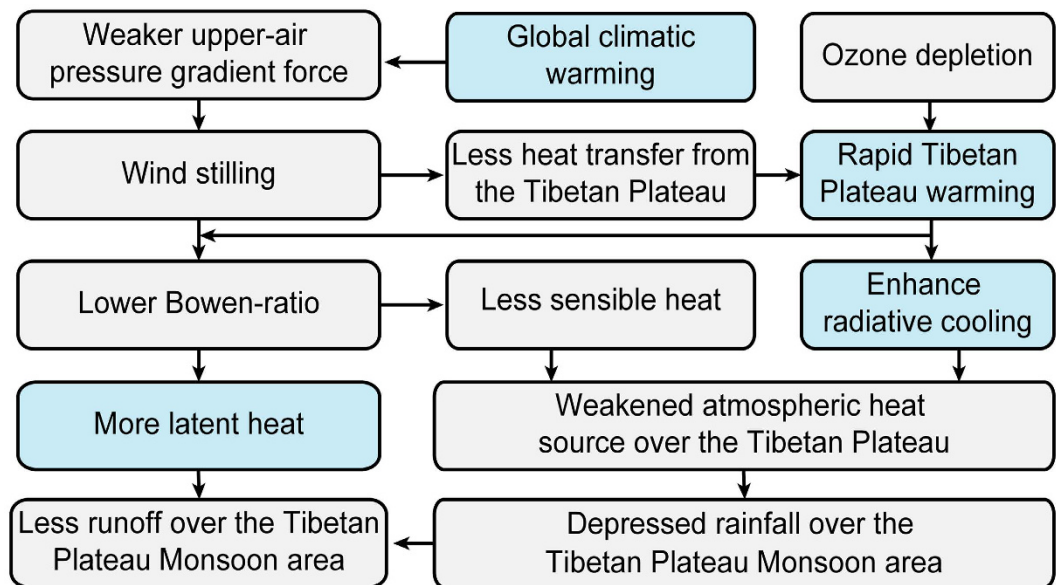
Weaker upper-air pressure gradient force

Global climatic warming

Ozone depletion

Wind stilling

Less heat transfer from the Tibetan Plateau

Rapid Tibetan Plateau warming

Lower Bowen-ratio

Less sensible heat

Enhance radiative cooling

More latent heat

Weakened atmospheric heat source over the Tibetan Plateau

Less runoff over the Tibetan Plateau Monsoon area

Depressed rainfall over the Tibetan Plateau Monsoon area